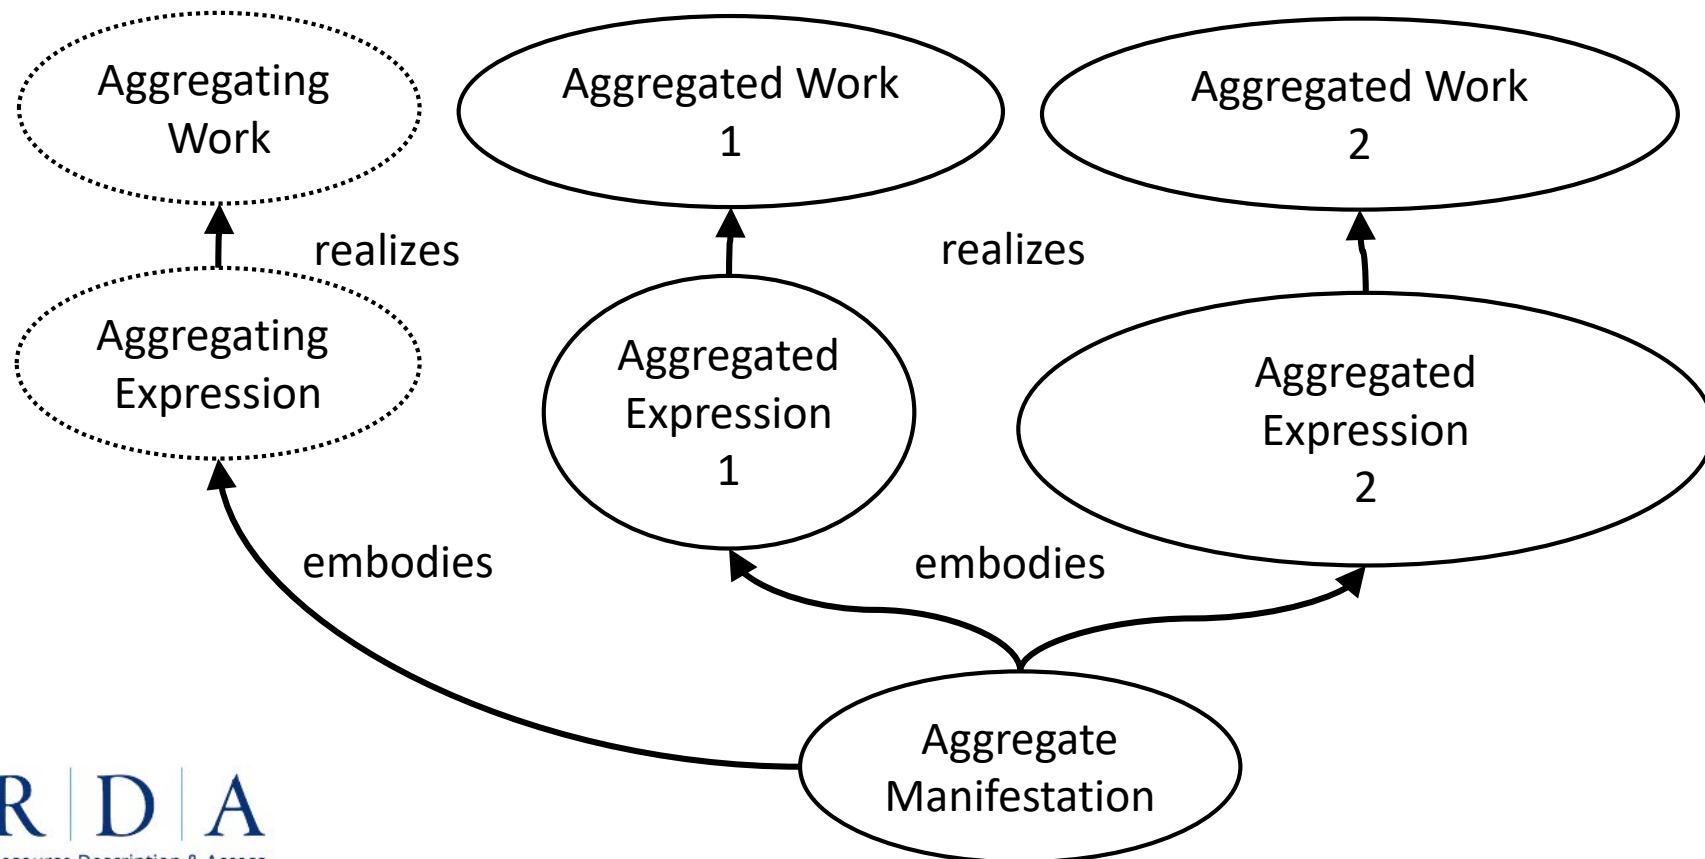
Aggregating Work

Aggregated Work 1

Aggregated Work 2

realizes

realizes

Aggregating Expression

Aggregated Expression 1

Aggregated Expression 2

embodies

embodies

Aggregate Manifestation

R | D | A
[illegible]esource Description & Access